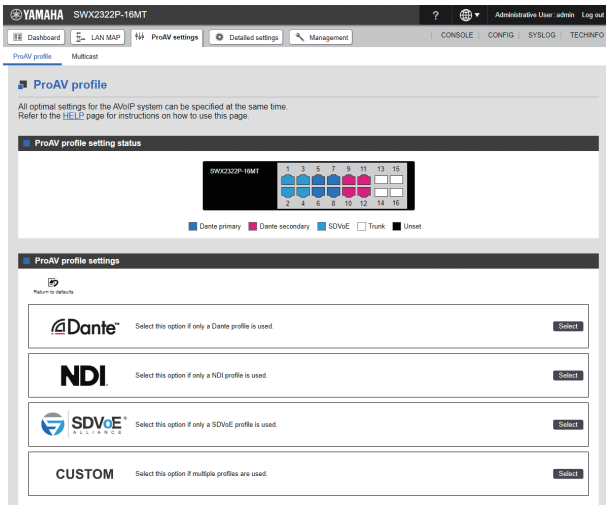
YAMAHA SWX2322P-16MT

? Administrative User: admin Log out

Dashboard LAN MAP ProAV settings Detailed settings Management

CONSOLE | CONFIG | SYSLOG | TECHINFO

ProAV profile Multicast

ProAV profile

All optimal settings for the AVoIP system can be specified at the same time.
Refer to the HELP page for instructions on how to use this page.

ProAV profile setting status

SWX2322P-16MT

1 3 5 7 9 11 13 15

2 4 6 8 10 12 14 16

Dante primary Dante secondary SDVoE Trunk Unset

ProAV profile settings

Return to defaults

Dante™ Select this option if only a Dante profile is used. Select

NDI. Select this option if only a NDI profile is used. Select

SDVoE® ALLIANCE Select this option if only a SDVoE profile is used. Select

CUSTOM Select this option if multiple profiles are used. Select